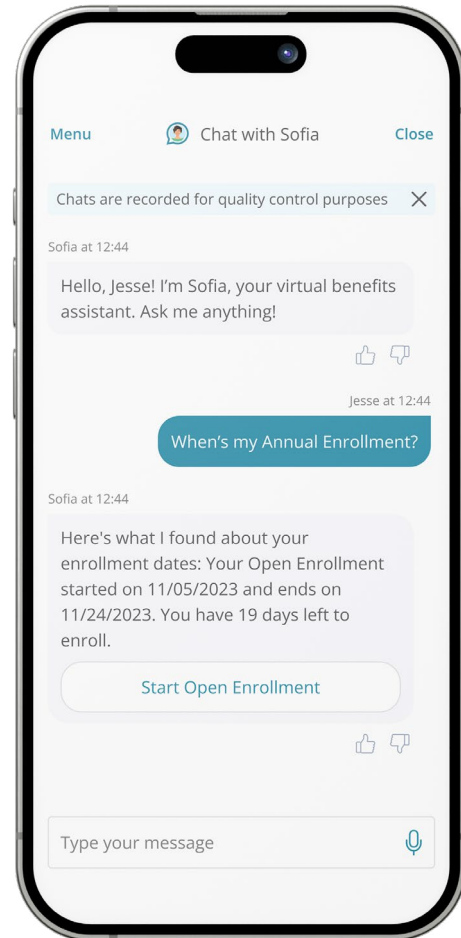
Menu

Chat with Sofia

Close

Chats are recorded for quality control purposes

Sofia at 12:44

Hello, Jesse! I'm Sofia, your virtual benefits assistant. Ask me anything!

Jesse at 12:44

When's my Annual Enrollment?

Sofia at 12:44

Here's what I found about your enrollment dates: Your Open Enrollment started on 11/05/2023 and ends on 11/24/2023. You have 19 days left to enroll.

Start Open Enrollment

Type your message